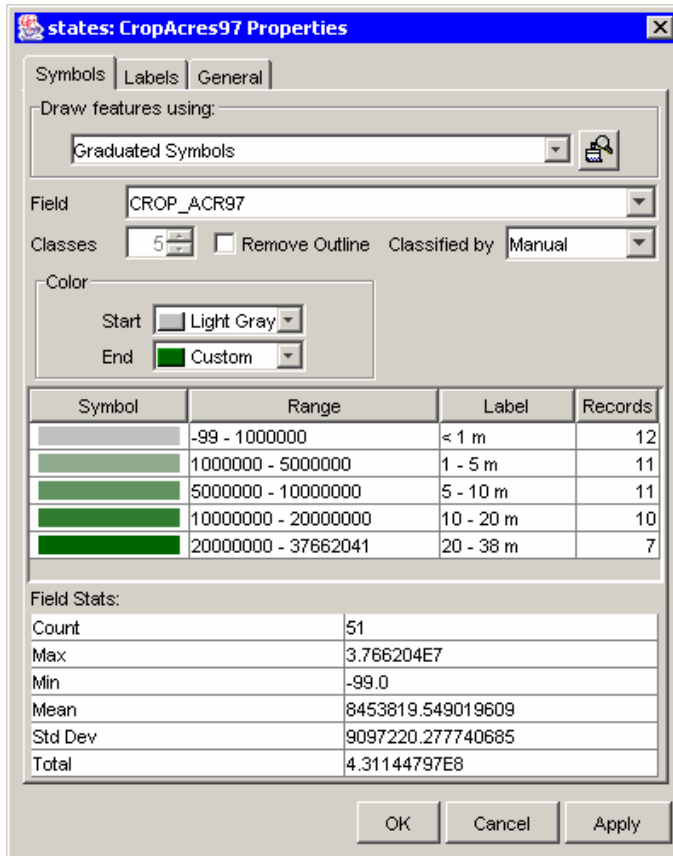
states: CropAcres97 Properties

Symbols | Labels | General

Draw features using:

Graduated Symbols

Field CROP_ACR97

Classes 5 Remove Outline Classified by Manual

Color

Start Light Gray

End Custom

| Symbol | Range | Label | Records |
|---|---|---|---|
| | -99 - 1000000 | < 1 m | 12 |
| | 1000000 - 5000000 | 1 - 5 m | 11 |
| | 5000000 - 10000000 | 5 - 10 m | 11 |
| | 10000000 - 20000000 | 10 - 20 m | 10 |
| | 20000000 - 37662041 | 20 - 38 m | 7 |

Field Stats:

| | |
|---|---|
| Count | 51 |
| Max | 3.766204E7 |
| Min | -99.0 |
| Mean | 8453819.549019609 |
| Std Dev | 9097220.277740685 |
| Total | 4.31144797E8 |

OK Cancel Apply